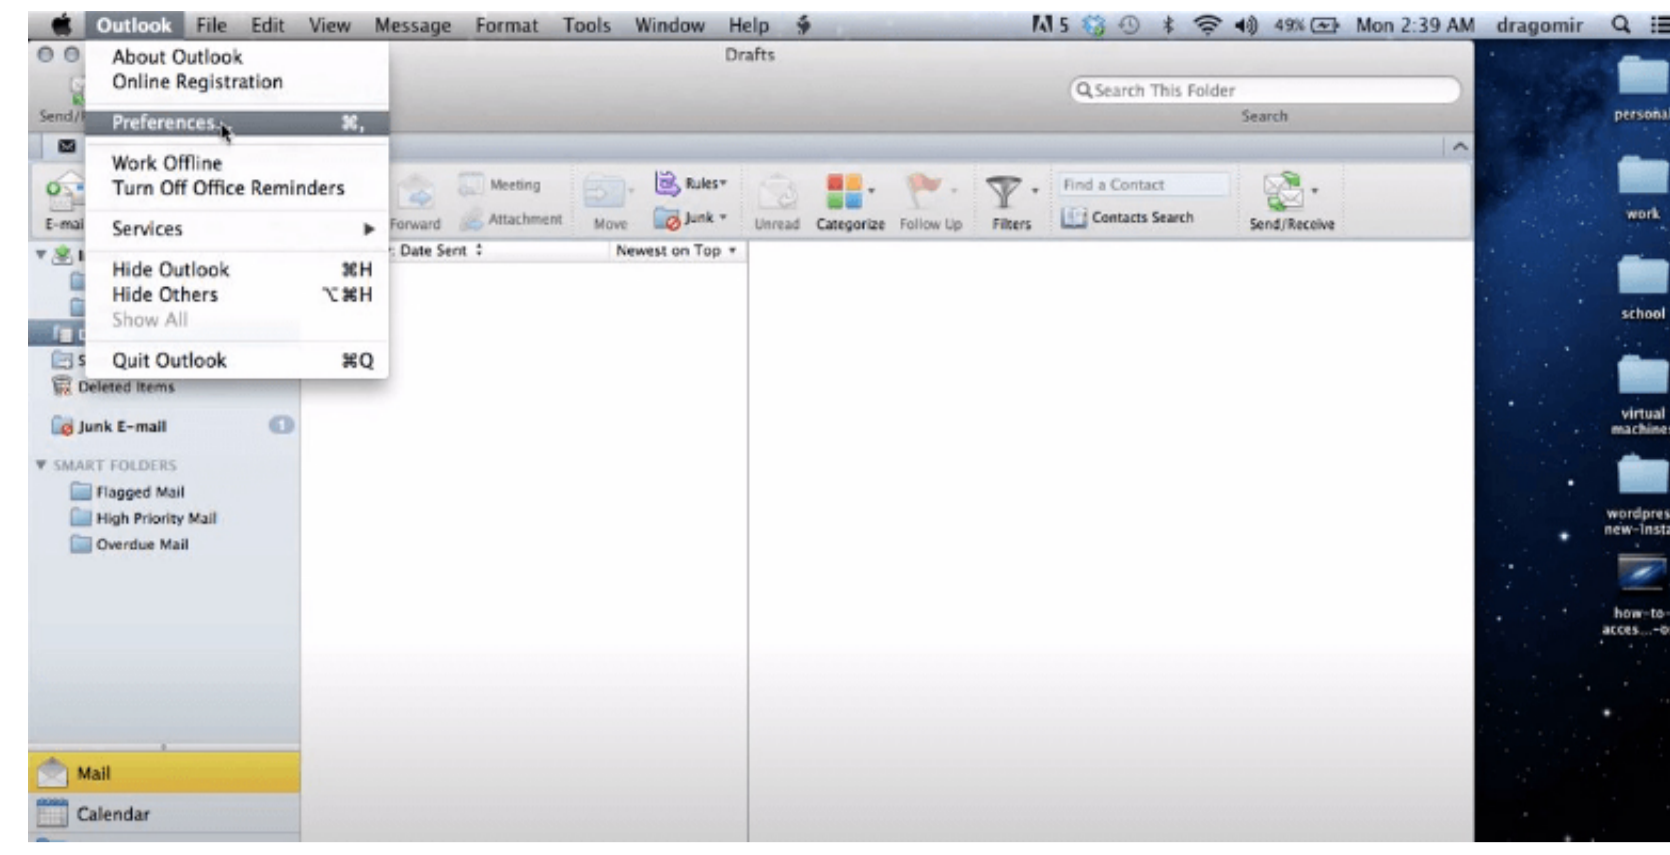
Outlook File Edit View Message Format Tools Window Help

5 49% Mon 2:39 AM dragomir

About Outlook
Online Registration

Preferences... ⌘,

Work Offline
Turn Off Office Reminders

Services

Hide Outlook ⌘H
Hide Others ⌥⌘H
Show All

Quit Outlook ⌘Q

Drafts

Search This Folder

Search

Send/

E-mai

Forward

Meeting

Attachment

Move

Rules

Junk

Unread

Categorize

Follow Up

Filters

Find a Contact

Contacts Search

Send/Receive

Date Sent

Newest on Top

Deleted Items

Junk E-mail

SMART FOLDERS

Flagged Mail

High Priority Mail

Overdue Mail

Mail

Calendar

persona

work

school

virtual machine

wordpres new-insta

how-to-acces...-o